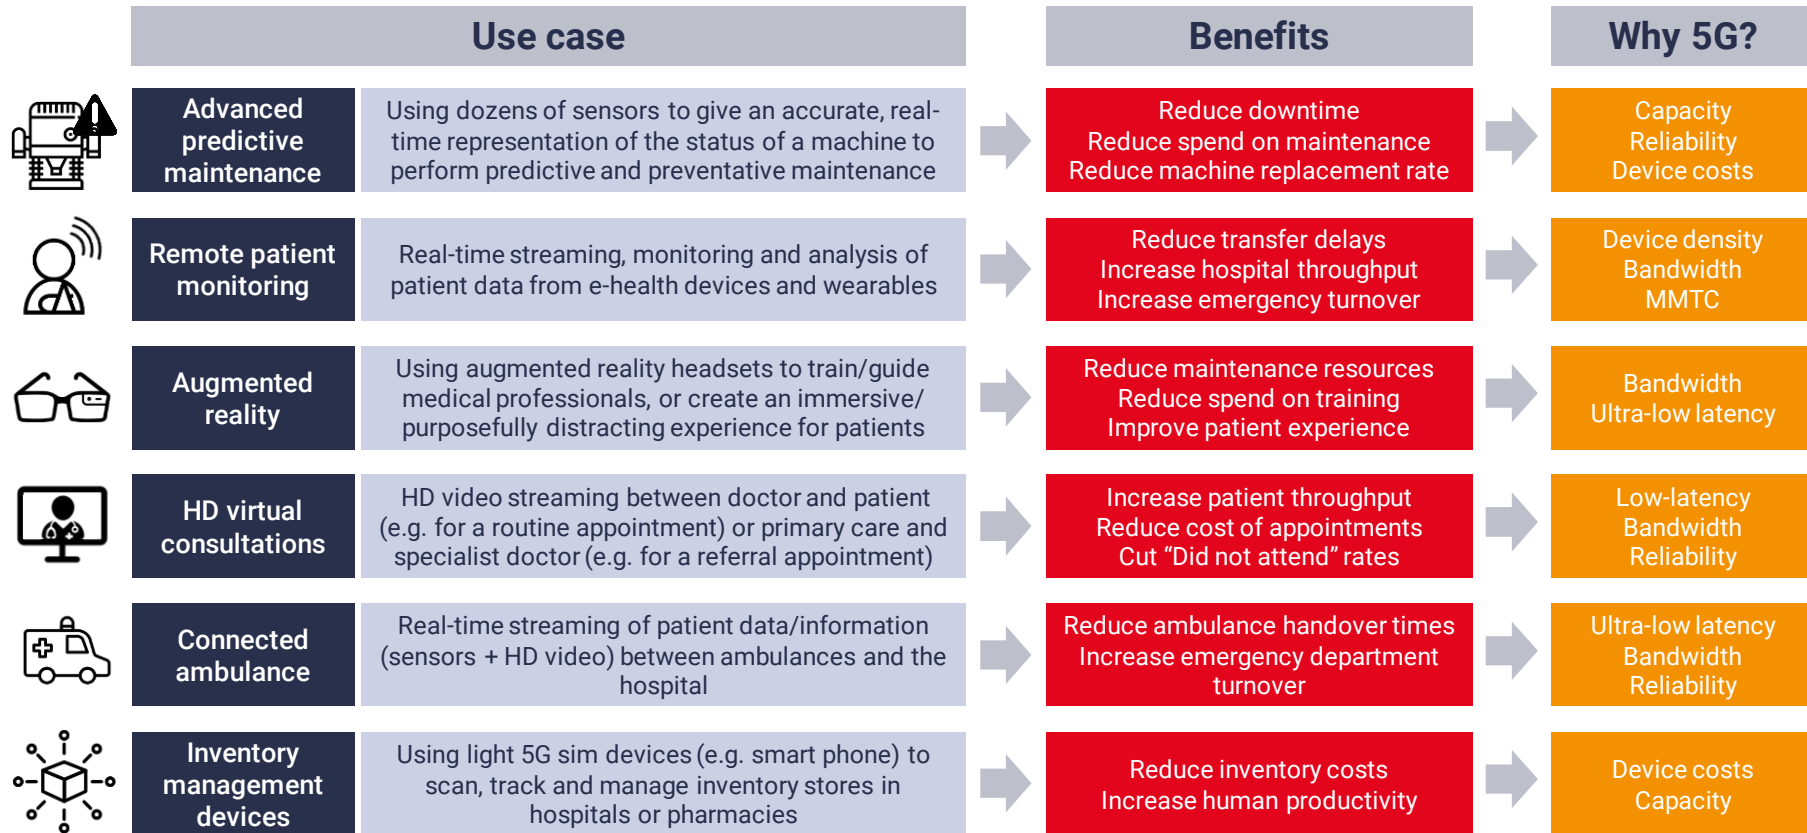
| Use case | | Benefits | Why 5G? |
|---|---|---|---|
| Advanced predictive maintenance | Using dozens of sensors to give an accurate, real-time representation of the status of a machine to perform predictive and preventative maintenance | Reduce downtime<br>Reduce spend on maintenance<br>Reduce machine replacement rate | Capacity<br>Reliability<br>Device costs |
| Remote patient monitoring | Real-time streaming, monitoring and analysis of patient data from e-health devices and wearables | Reduce transfer delays<br>Increase hospital throughput<br>Increase emergency turnover | Device density<br>Bandwidth<br>MMTC |
| Augmented reality | Using augmented reality headsets to train/guide medical professionals, or create an immersive/ purposefully distracting experience for patients | Reduce maintenance resources<br>Reduce spend on training<br>Improve patient experience | Bandwidth<br>Ultra-low latency |
| HD virtual consultations | HD video streaming between doctor and patient (e.g. for a routine appointment) or primary care and specialist doctor (e.g. for a referral appointment) | Increase patient throughput<br>Reduce cost of appointments<br>Cut “Did not attend” rates | Low-latency<br>Bandwidth<br>Reliability |
| Connected ambulance | Real-time streaming of patient data/information (sensors + HD video) between ambulances and the hospital | Reduce ambulance handover times<br>Increase emergency department turnover | Ultra-low latency<br>Bandwidth<br>Reliability |
| Inventory management devices | Using light 5G sim devices (e.g. smart phone) to scan, track and manage inventory stores in hospitals or pharmacies | Reduce inventory costs<br>Increase human productivity | Device costs<br>Capacity |